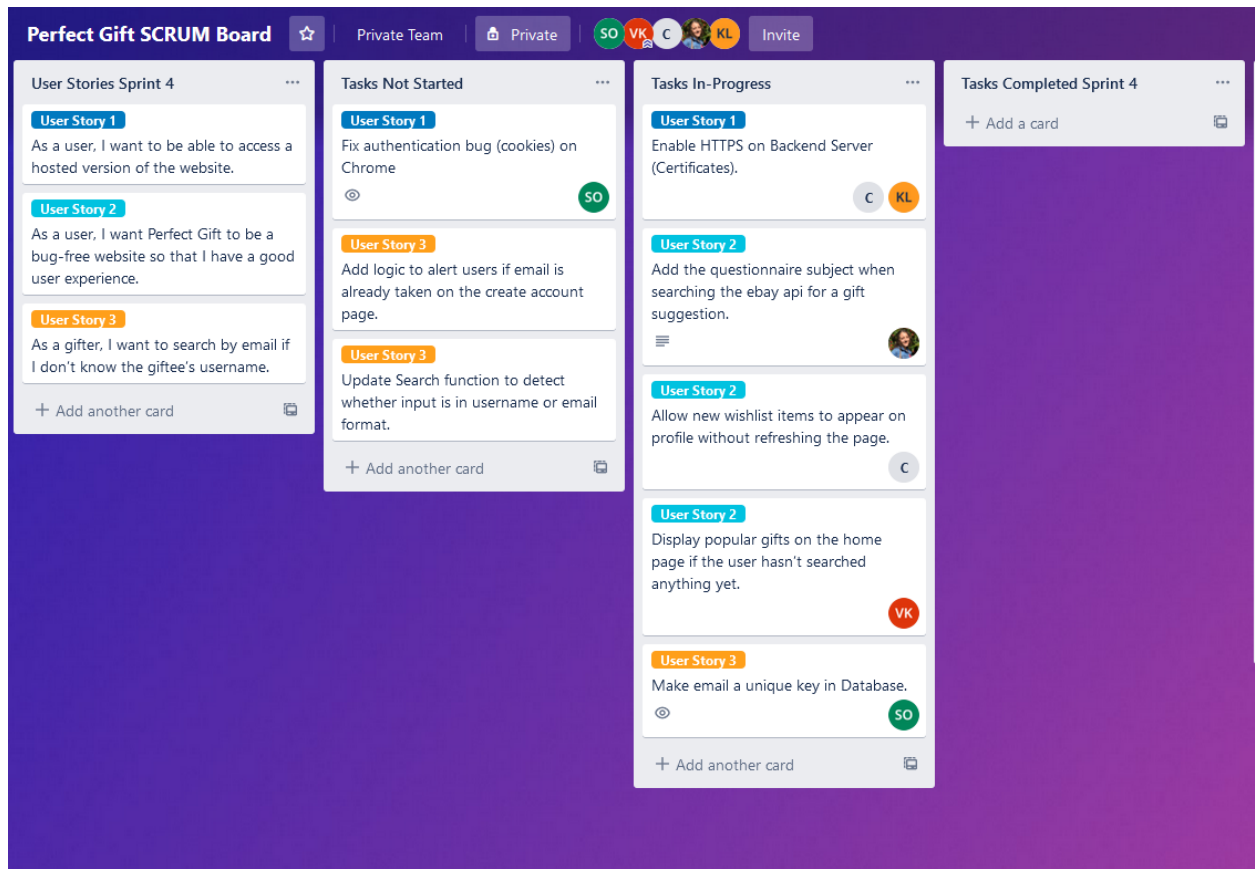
Perfect Gift SCRUM Board | Private Team | Private | SO VK C KL | Invite

User Stories Sprint 4 ···

User Story 1
As a user, I want to be able to access a hosted version of the website.

User Story 2
As a user, I want Perfect Gift to be a bug-free website so that I have a good user experience.

User Story 3
As a gifter, I want to search by email if I don't know the giftee's username.

+ Add another card

Tasks Not Started ···

User Story 1
Fix authentication bug (cookies) on Chrome
SO

User Story 3
Add logic to alert users if email is already taken on the create account page.

User Story 3
Update Search function to detect whether input is in username or email format.

+ Add another card

Tasks In-Progress ···

User Story 1
Enable HTTPS on Backend Server (Certificates).
C KL

User Story 2
Add the questionnaire subject when searching the ebay api for a gift suggestion.

User Story 2
Allow new wishlist items to appear on profile without refreshing the page.
C

User Story 2
Display popular gifts on the home page if the user hasn't searched anything yet.
VK

User Story 3
Make email a unique key in Database.
SO

+ Add another card

Tasks Completed Sprint 4 ···

+ Add a card